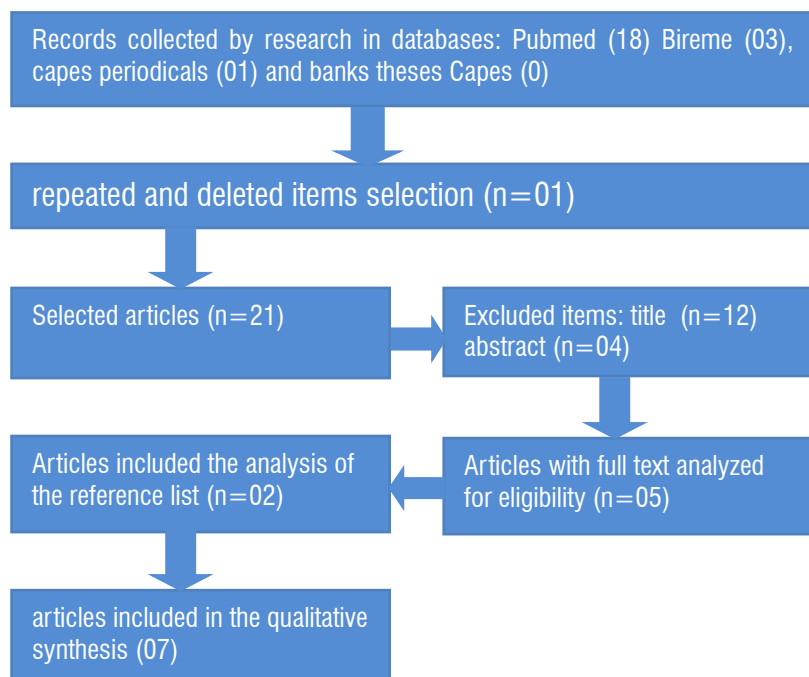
Records collected by research in databases: Pubmed (18) Bireme (03), capes periodicals (01) and banks theses Capes (0)

repeated and deleted items selection (n=01)

Selected articles (n=21)

Excluded items: title (n=12) abstract (n=04)

Articles included the analysis of the reference list (n=02)

Articles with full text analyzed for eligibility (n=05)

articles included in the qualitative synthesis (07)